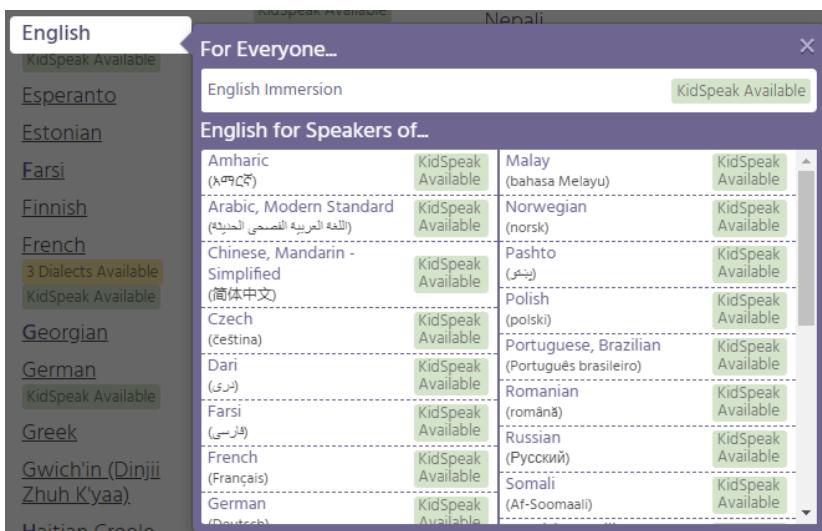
English
KidSpeak Available
Esperanto
Estonian
Farsi
Finnish
French
3 Dialects Available
KidSpeak Available
Georgian
German
KidSpeak Available
Greek
Gwich'in (Dinjii Zhuh K'yaa)
Haitian Creole

KidSpeak Available
Nepali

For Everyone...
×

English Immersion
KidSpeak Available

English for Speakers of...

| | | | |
|---|---|---|---|
| Amharic (አማርኛ) | KidSpeak Available | Malay (bahasa Melayu) | KidSpeak Available |
| Arabic, Modern Standard (اللغة العربية الفصحى الحديثة) | KidSpeak Available | Norwegian (norsk) | KidSpeak Available |
| Chinese, Mandarin - Simplified (简体中文) | KidSpeak Available | Pashto (پښتو) | KidSpeak Available |
| Czech (čeština) | KidSpeak Available | Polish (polski) | KidSpeak Available |
| Dari (دری) | KidSpeak Available | Portuguese, Brazilian (Português brasileiro) | KidSpeak Available |
| Farsi (فارسی) | KidSpeak Available | Romanian (română) | KidSpeak Available |
| French (Français) | KidSpeak Available | Russian (Русский) | KidSpeak Available |
| German (Deutsch) | KidSpeak Available | Somali (Af-Soomaali) | KidSpeak Available |